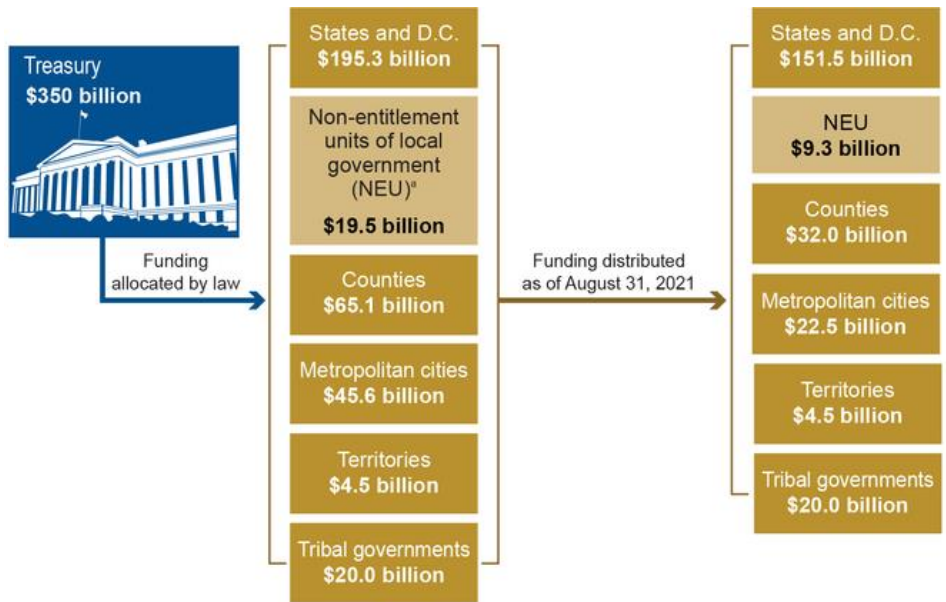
Treasury
$350 billion

Funding allocated by law

States and D.C.
$195.3 billion

Non-entitlement units of local government (NEU)$^a$
$19.5 billion

Counties
$65.1 billion

Metropolitan cities
$45.6 billion

Territories
$4.5 billion

Tribal governments
$20.0 billion

Funding distributed as of August 31, 2021

States and D.C.
$151.5 billion

NEU
$9.3 billion

Counties
$32.0 billion

Metropolitan cities
$22.5 billion

Territories
$4.5 billion

Tribal governments
$20.0 billion